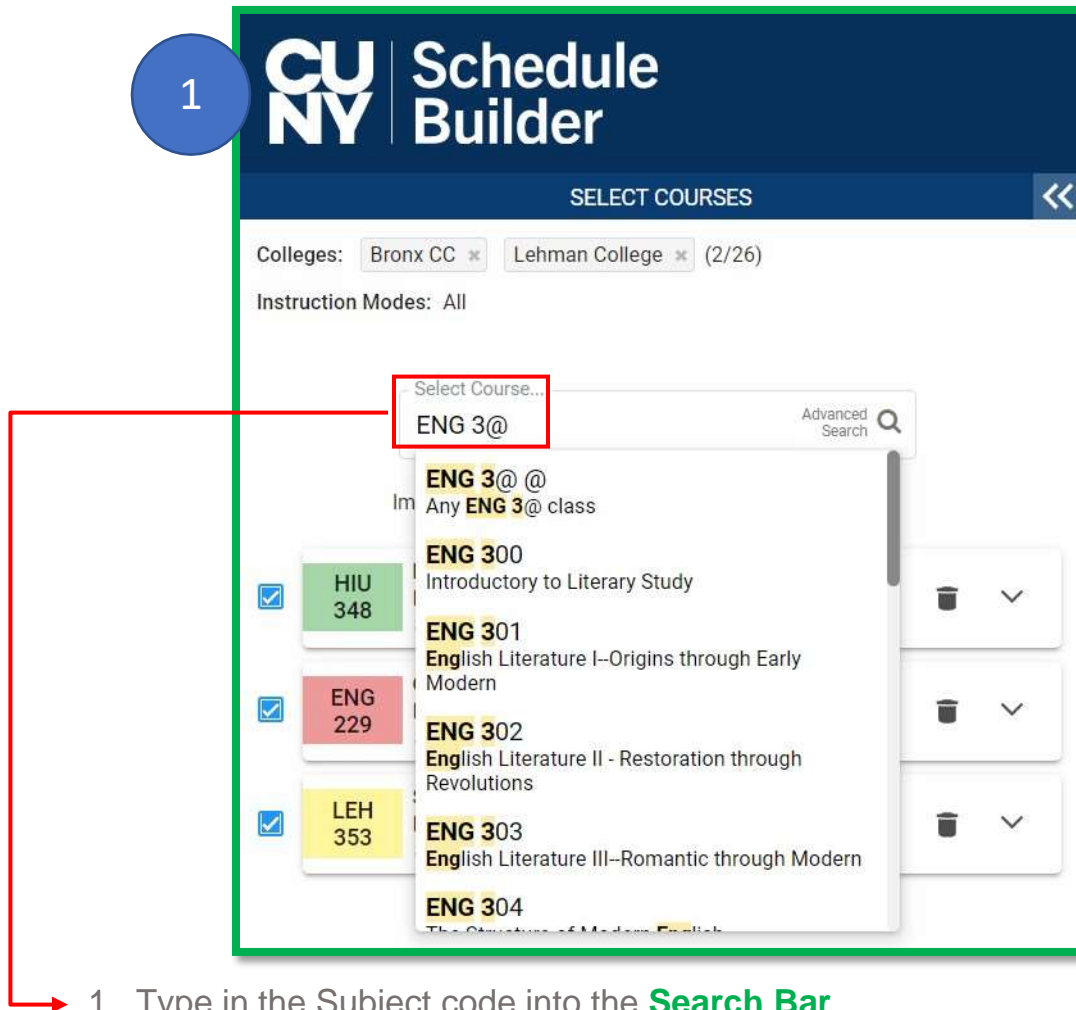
1

CU NY Schedule Builder

SELECT COURSES

Colleges: Bronx CC × Lehman College × (2/26)

Instruction Modes: All

Select Course...

ENG 3@

Advanced Search

ENG 3@ @
Any ENG 3@ class

ENG 300
Introductory to Literary Study

ENG 301
English Literature I--Origins through Early Modern

ENG 302
English Literature II - Restoration through Revolutions

ENG 303
English Literature III--Romantic through Modern

ENG 304
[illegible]

Im

HIU 348

ENG 229

LEH 353

1. Type in the Subject code into the Search Bar